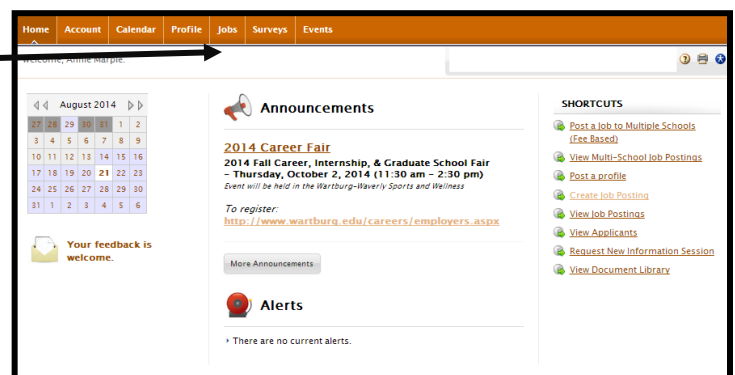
Home Account Calendar Profile Jobs Surveys Events

Welcome, Annie Marple.

August 2014

| | | | | | | |
|---|---|---|---|---|---|---|
| 27 | 28 | 29 | 30 | 31 | 1 | 2 |
| 3 | 4 | 5 | 6 | 7 | 8 | 9 |
| 10 | 11 | 12 | 13 | 14 | 15 | 16 |
| 17 | 18 | 19 | 20 | 21 | 22 | 23 |
| 24 | 25 | 26 | 27 | 28 | 29 | 30 |
| 31 | 1 | 2 | 3 | 4 | 5 | 6 |

Your feedback is welcome.

Announcements

2014 Career Fair

2014 Fall Career, Internship, & Graduate School Fair – Thursday, October 2, 2014 (11:30 am – 2:30 pm)

Event will be held in the Wartburg-Waverly Sports and Wellness

To register:
http://www.wartburg.edu/careers/employers.aspx

More Announcements

Alerts

There are no current alerts.

SHORTCUTS

Post a Job to Multiple Schools (Fee Based)

View Multi-School Job Postings

Post a profile

Create Job Posting

View Job Postings

View Applicants

Request New Information Session

View Document Library